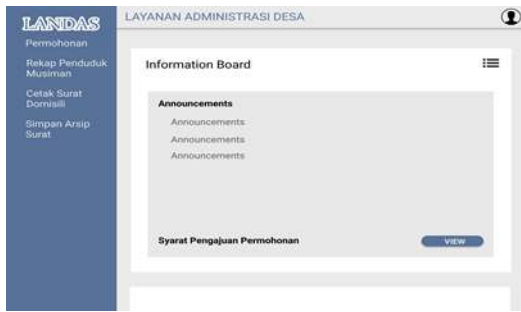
LANDAS

Permohonan

Rekap Penduduk Musiman

Cetak Surat Domisili

Simpan Arsip Surat

LAYANAN ADMINISTRASI DESA

Information Board

Announcements

Announcements

Announcements

Announcements

Syarat Pengajuan Permohonan

VIEW